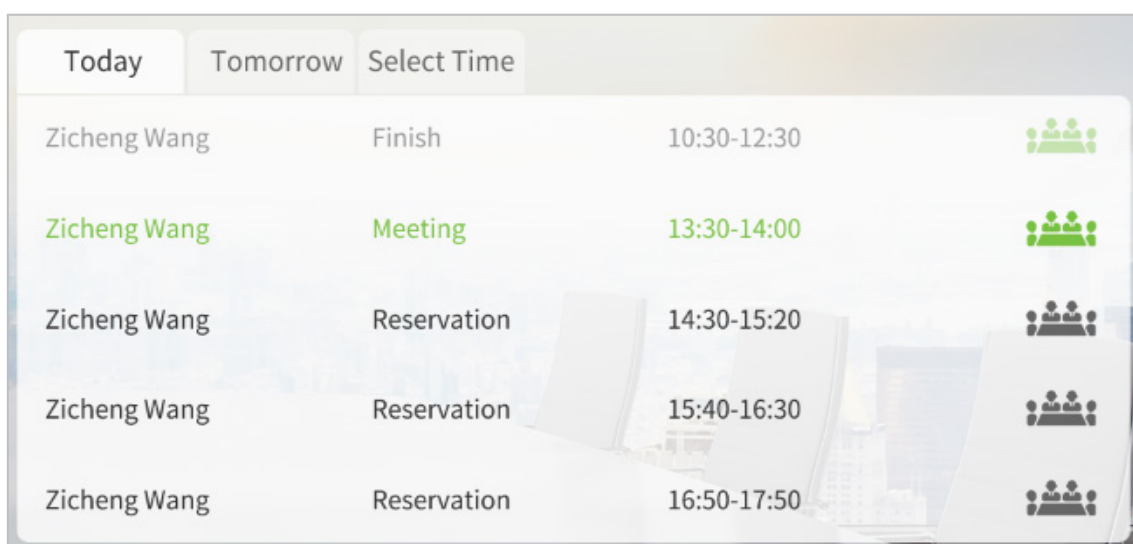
Today | Tomorrow | Select Time

| | | |
|---|---|---|
| Zicheng Wang | Finish | 10:30-12:30 |
| Zicheng Wang | Meeting | 13:30-14:00 |
| Zicheng Wang | Reservation | 14:30-15:20 |
| Zicheng Wang | Reservation | 15:40-16:30 |
| Zicheng Wang | Reservation | 16:50-17:50 |